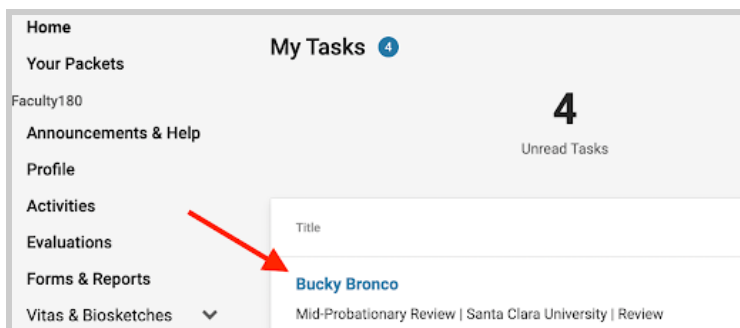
Home

Your Packets

Faculty180

Announcements & Help

Profile

Activities

Evaluations

Forms & Reports

Vitas & Biosketches

My Tasks 4

4

Unread Tasks

Title

Bucky Bronco

Mid-Probationary Review | Santa Clara University | Review